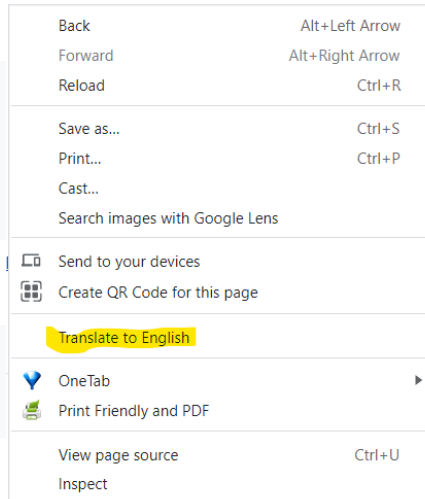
Back Alt+Left Arrow
Forward Alt+Right Arrow
Reload Ctrl+R

Save as... Ctrl+S
Print... Ctrl+P
Cast...
Search images with Google Lens

Send to your devices
Create QR Code for this page

Translate to English

OneTab
Print Friendly and PDF

View page source Ctrl+U
Inspect